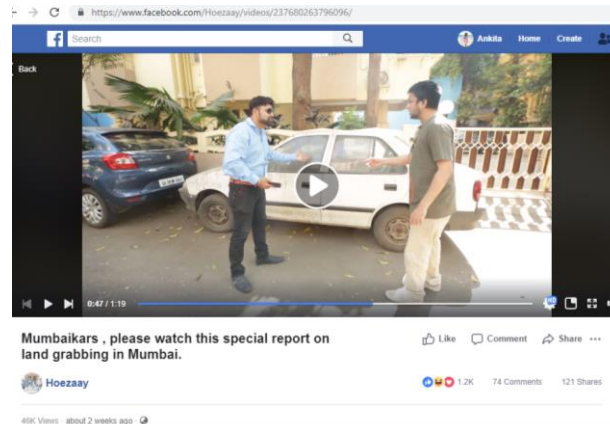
https://www.facebook.com/Hoezaay/videos/237680263796096/

Search

Ankita Home Create

Back

0:47 / 1:19

HD

Mumbaikars , please watch this special report on land grabbing in Mumbai.

Like Comment Share

Hoezaay

1.2K 74 Comments 121 Shares

46K Views · about 2 weeks ago